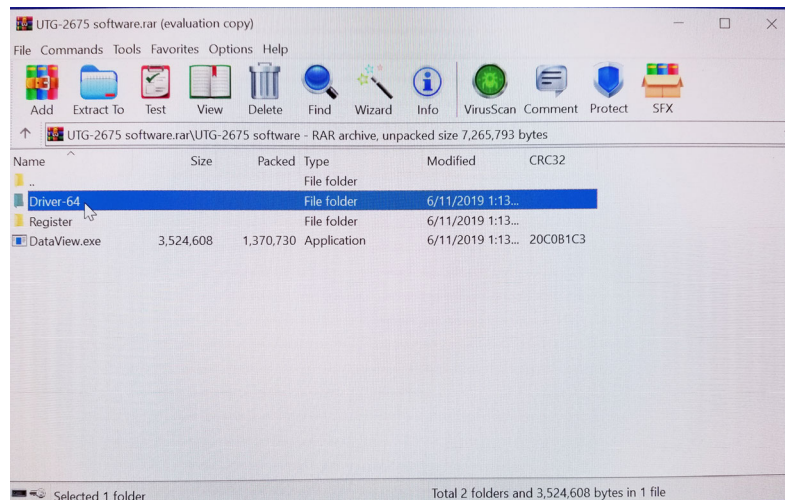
UTG-2675 software.rar (evaluation copy)

File Commands Tools Favorites Options Help

Add Extract To Test View Delete Find Wizard Info VirusScan Comment Protect SFX

UTG-2675 software.rar\UTG-2675 software - RAR archive, unpacked size 7,265,793 bytes

| Name | Size | Packed | Type | Modified | CRC32 |
|---|---|---|---|---|---|
| .. | | | File folder | | |
| Driver-64 | | | File folder | 6/11/2019 1:13... | |
| Register | | | File folder | 6/11/2019 1:13... | |
| DataView.exe | 3,524,608 | 1,370,730 | Application | 6/11/2019 1:13... | 20C0B1C3 |

Selected 1 folder

Total 2 folders and 3,524,608 bytes in 1 file